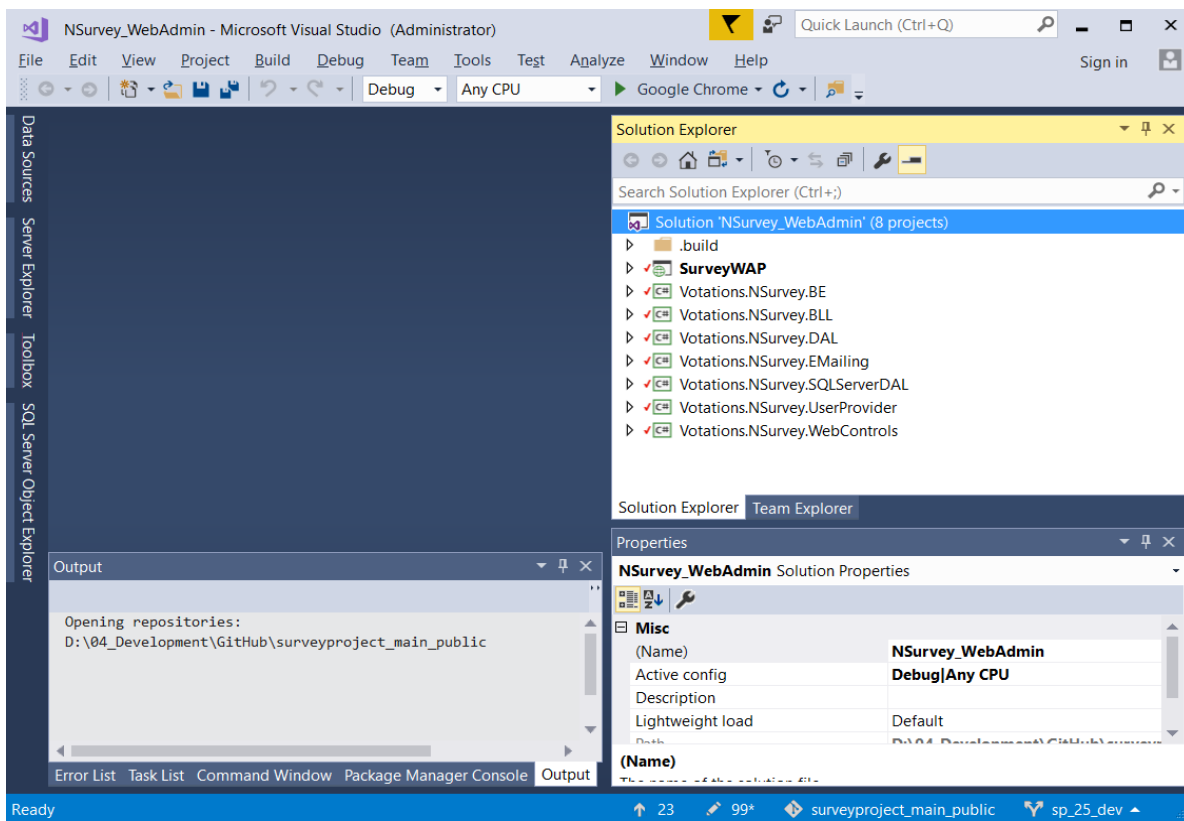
NSurvey_WebAdmin - Microsoft Visual Studio (Administrator)

Quick Launch (Ctrl+Q)

File Edit View Project Build Debug Team Tools Test Analyze Window Help

Sign in

Debug Any CPU Google Chrome

Data Sources Server Explorer Toolbox SQL Server Object Explorer

Solution Explorer

Search Solution Explorer (Ctrl+;)

Solution 'NSurvey_WebAdmin' (8 projects)
.build
SurveyWAP
Votations.NSurvey.BE
Votations.NSurvey.BLL
Votations.NSurvey.DAL
Votations.NSurvey.EMailing
Votations.NSurvey.SQLServerDAL
Votations.NSurvey.UserProvider
Votations.NSurvey.WebControls

Solution Explorer Team Explorer

Output

Opening repositories:
D:\04_Development\GitHub\surveyproject_main_public

Error List Task List Command Window Package Manager Console Output

Properties

NSurvey_WebAdmin Solution Properties

| Misc | |
|---|---|
| (Name) | NSurvey_WebAdmin |
| Active config | Debug\|Any CPU |
| Description | |
| Lightweight load | Default |
| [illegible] | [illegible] |

(Name)
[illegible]

Ready 23 99* surveyproject_main_public sp_25_dev